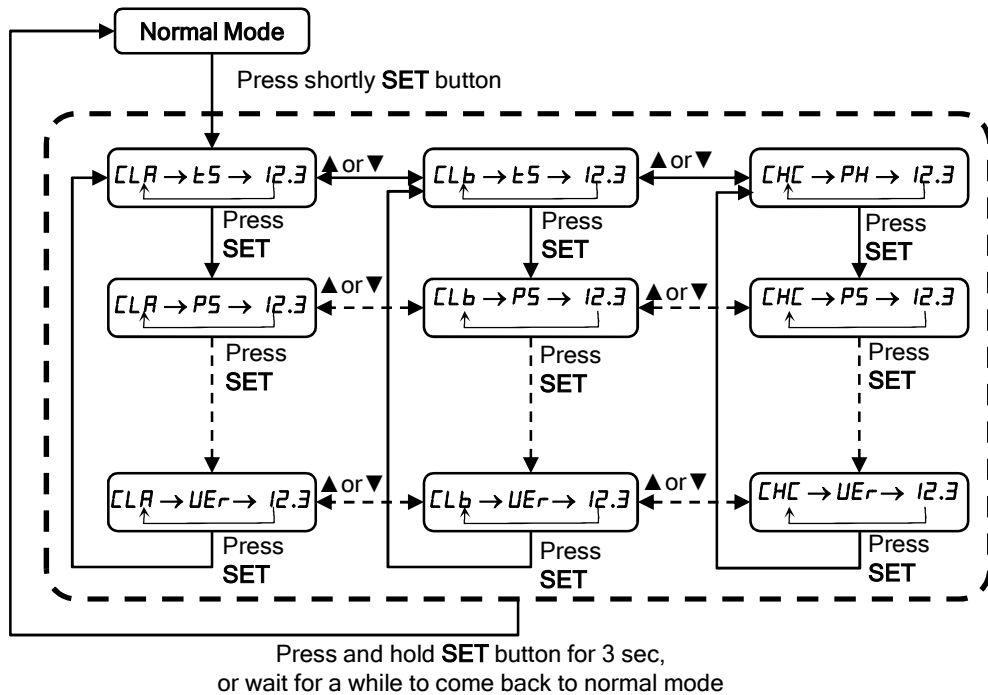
Normal Mode

Press shortly SET button

CLA → tS → 12.3

▲or▼

CLb → tS → 12.3

▲or▼

CHC → PH → 12.3

Press SET

Press SET

Press SET

CLA → PS → 12.3

▲or▼

CLb → PS → 12.3

▲or▼

CHC → PS → 12.3

Press SET

Press SET

Press SET

CLA → UEr → 12.3

▲or▼

CLb → UEr → 12.3

▲or▼

CHC → UEr → 12.3

Press SET

Press SET

Press SET

Press and hold SET button for 3 sec, or wait for a while to come back to normal mode